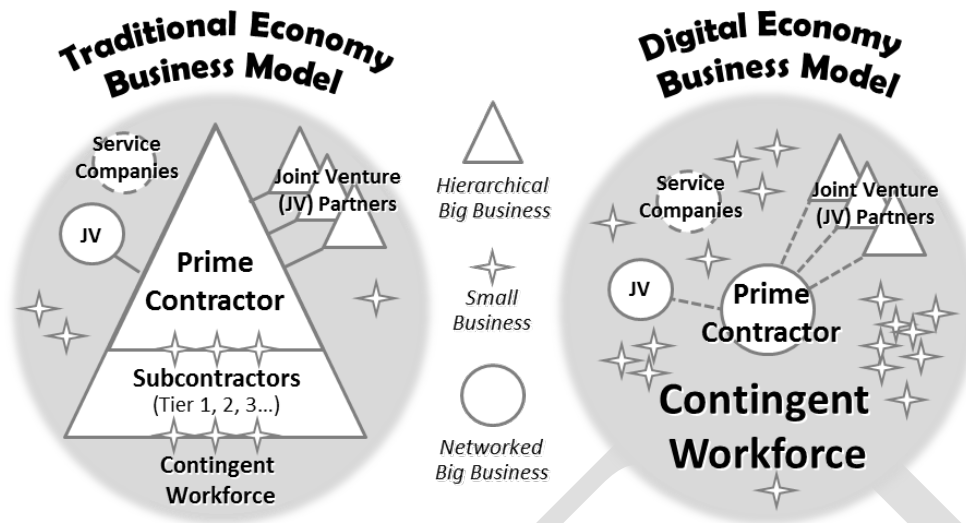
Traditional Economy Business Model

Service Companies

Joint Venture (JV) Partners

JV

Prime Contractor

Subcontractors (Tier 1, 2, 3...)

Contingent Workforce

Hierarchical Big Business

Small Business

Networked Big Business

Digital Economy Business Model

Service Companies

Joint Venture (JV) Partners

JV

Prime Contractor

Contingent Workforce